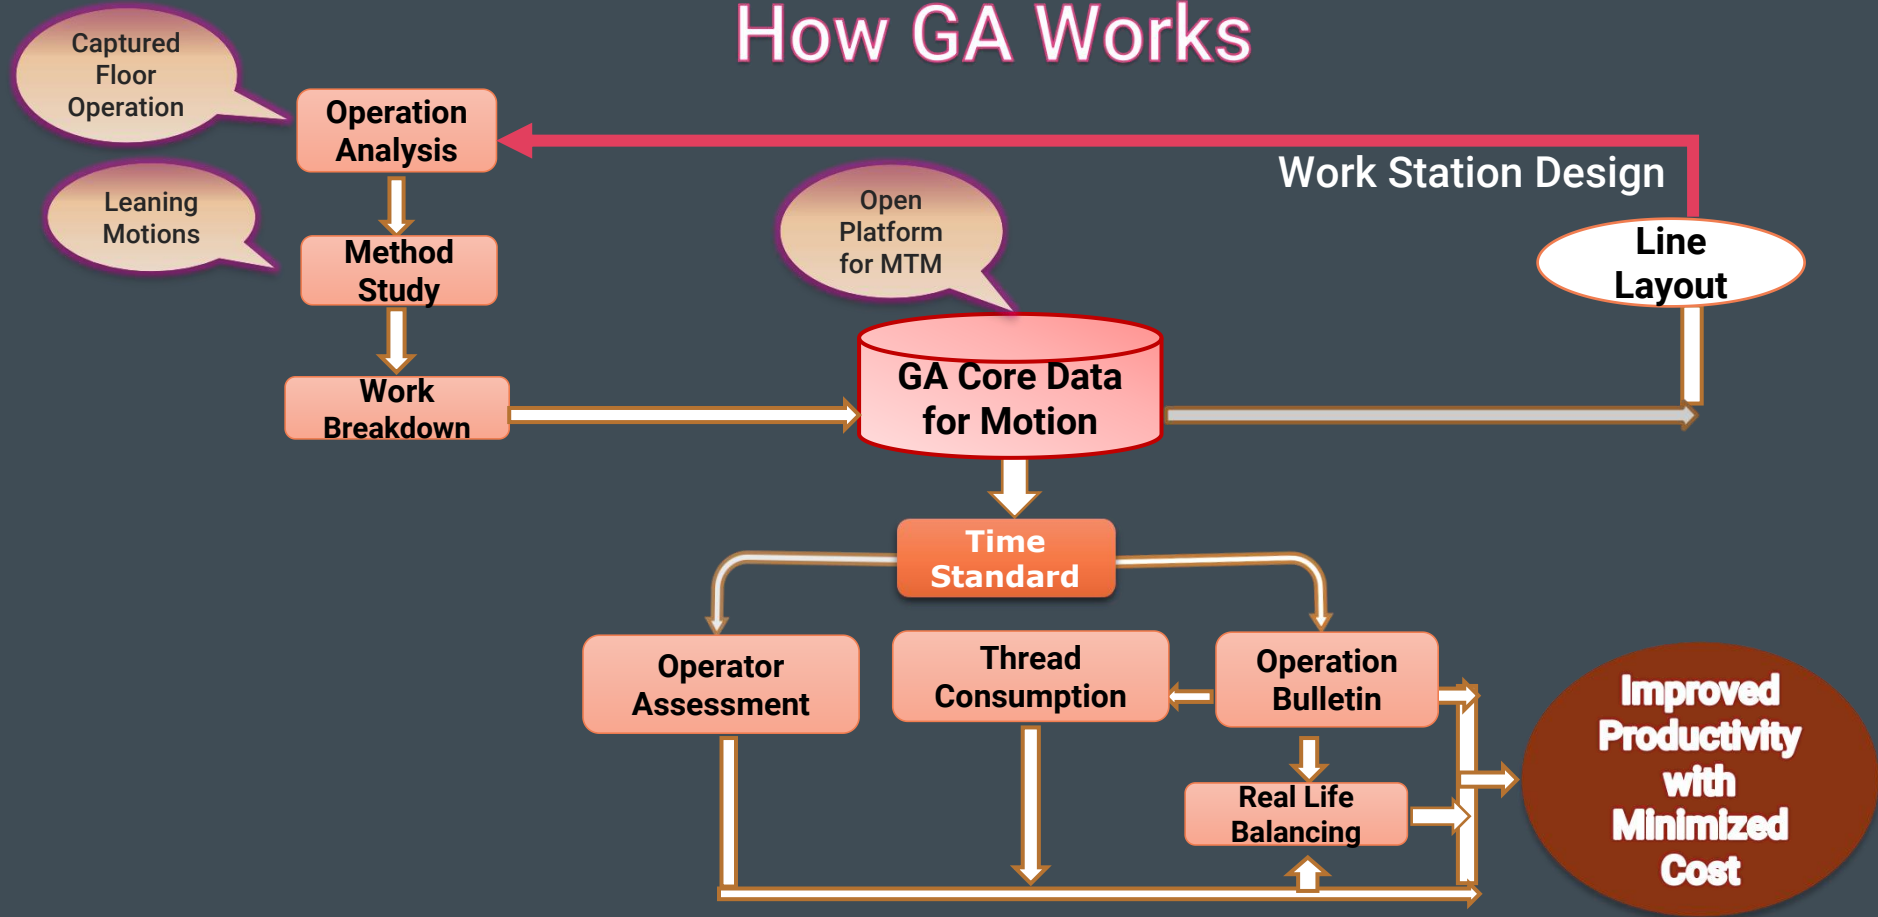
How GA Works

Captured Floor Operation

Operation Analysis

Leaning Motions

Method Study

Work Breakdown

Open Platform for MTM

GA Core Data for Motion

Work Station Design

Line Layout

Time Standard

Operator Assessment

Thread Consumption

Operation Bulletin

Real Life Balancing

Improved Productivity with Minimized Cost